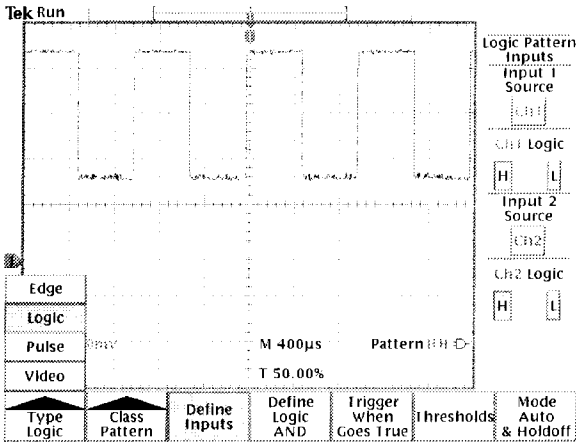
Tek Run

Logic Pattern Inputs
Input 1 Source
Ch1

Ch1 Logic
H L

Input 2 Source
Ch2

Ch2 Logic
H L

Edge
Logic
Pulse
Video

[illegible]

M 400µs
T 50.00%

Pattern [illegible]

Type Logic
Class Pattern
Define Inputs
Define Logic AND
Trigger When Goes True
Thresholds
Mode Auto & Holdoff